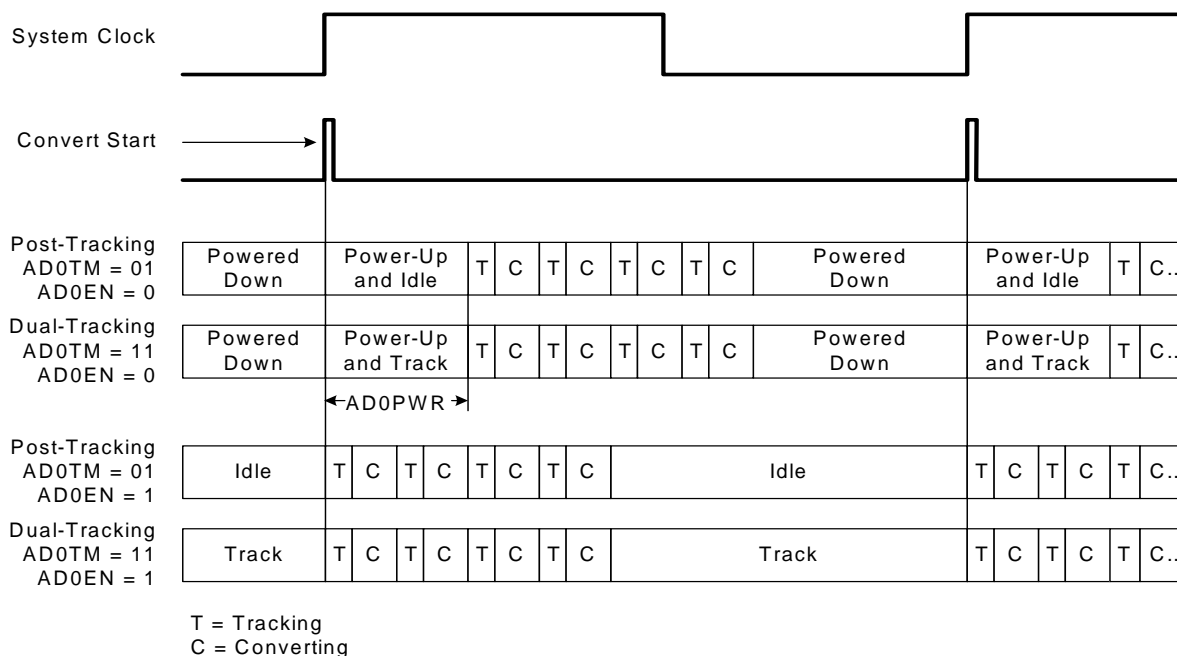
System Clock

Convert Start

Post-Tracking
AD0TM = 01
AD0EN = 0

| Powered Down | Power-Up and Idle | T | C | T | C | T | C | T | C | Powered Down | Power-Up and Idle | T | C.. |
|---|---|---|---|---|---|---|---|---|---|---|---|---|---|

Dual-Tracking
AD0TM = 11
AD0EN = 0

| Powered Down | Power-Up and Track | T | C | T | C | T | C | T | C | Powered Down | Power-Up and Track | T | C.. |
|---|---|---|---|---|---|---|---|---|---|---|---|---|---|

AD0PWR

Post-Tracking
AD0TM = 01
AD0EN = 1

| Idle | T | C | T | C | T | C | T | C | Idle | T | C | T | C | T | C.. |
|---|---|---|---|---|---|---|---|---|---|---|---|---|---|---|---|

Dual-Tracking
AD0TM = 11
AD0EN = 1

| Track | T | C | T | C | T | C | T | C | Track | T | C | T | C | T | C.. |
|---|---|---|---|---|---|---|---|---|---|---|---|---|---|---|---|

T = Tracking
C = Converting